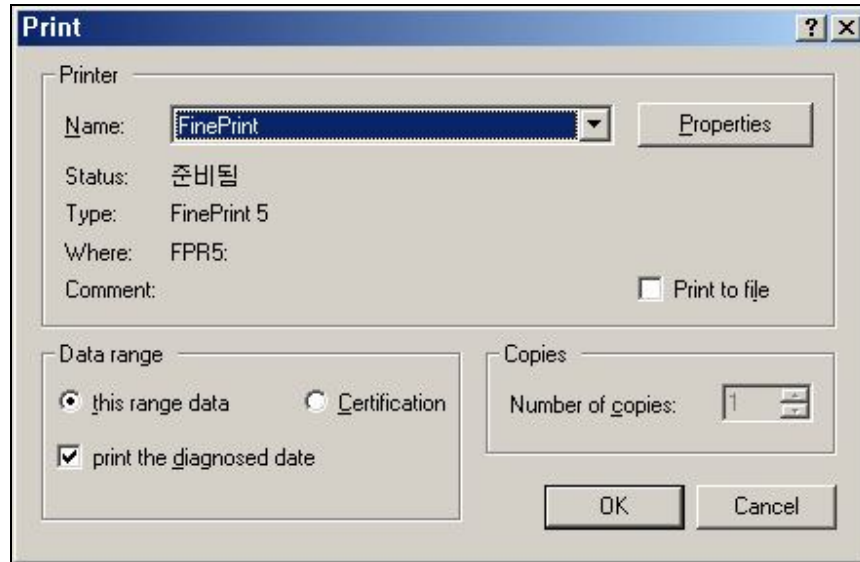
Print

?

Printer

Name: FinePrint

Properties

Status: 준비됨

Type: FinePrint 5

Where: FPR5:

Comment:

Print to file

Data range

this range data

Certification

print the diagnosed date

Copies

Number of copies: 1

OK

Cancel